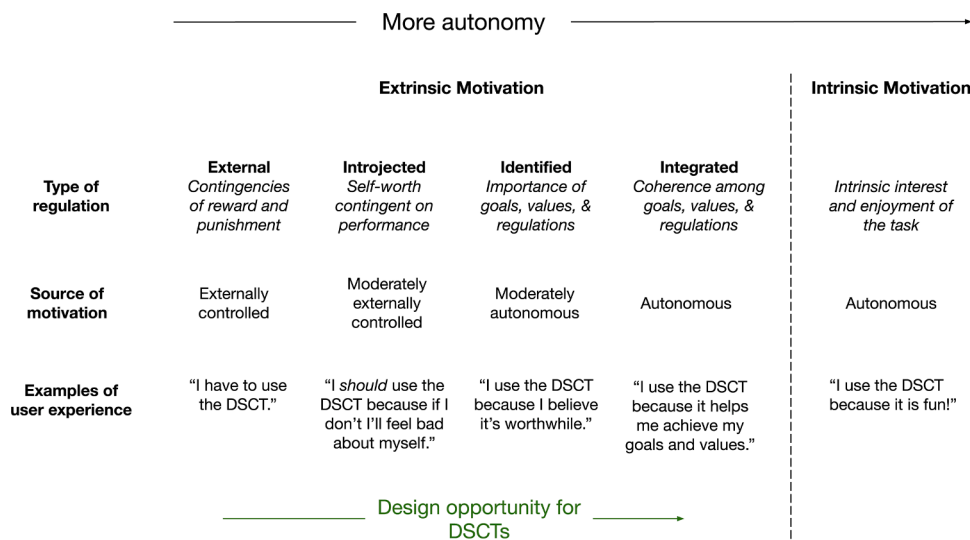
More autonomy

| | Extrinsic Motivation | | | | Intrinsic Motivation |
|---|---|---|---|---|---|
| Type of regulation | External *Contingencies of reward and punishment* | Introjected *Self-worth contingent on performance* | Identified *Importance of goals, values, & regulations* | Integrated *Coherence among goals, values, & regulations* | *Intrinsic interest and enjoyment of the task* |
| Source of motivation | Externally controlled | Moderately externally controlled | Moderately autonomous | Autonomous | Autonomous |
| Examples of user experience | "I have to use the DSCT." | "I *should* use the DSCT because if I don't I'll feel bad about myself." | "I use the DSCT because I believe it's worthwhile." | "I use the DSCT because it helps me achieve my goals and values." | "I use the DSCT because it is fun!" |

Design opportunity for DSCTs